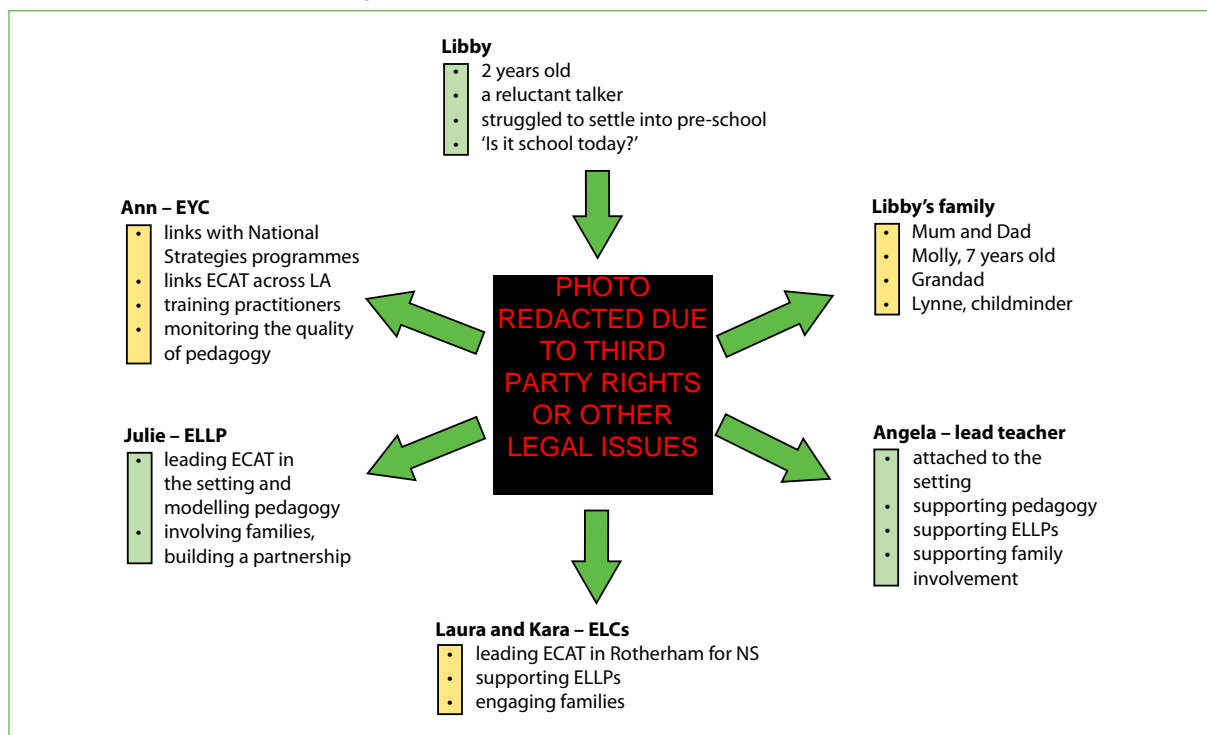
**Libby**
- 2 years old
- a reluctant talker
- struggled to settle into pre-school
- 'Is it school today?'

**Ann – EYC**
- links with National Strategies programmes
- links ECAT across LA
- training practitioners
- monitoring the quality of pedagogy

PHOTO REDACTED DUE TO THIRD PARTY RIGHTS OR OTHER LEGAL ISSUES

**Libby's family**
- Mum and Dad
- Molly, 7 years old
- Grandad
- Lynne, childminder

**Julie – ELLP**
- leading ECAT in the setting and modelling pedagogy
- involving families, building a partnership

**Angela – lead teacher**
- attached to the setting
- supporting pedagogy
- supporting ELLPs
- supporting family involvement

**Laura and Kara – ELCs**
- leading ECAT in Rotherham for NS
- supporting ELLPs
- engaging families